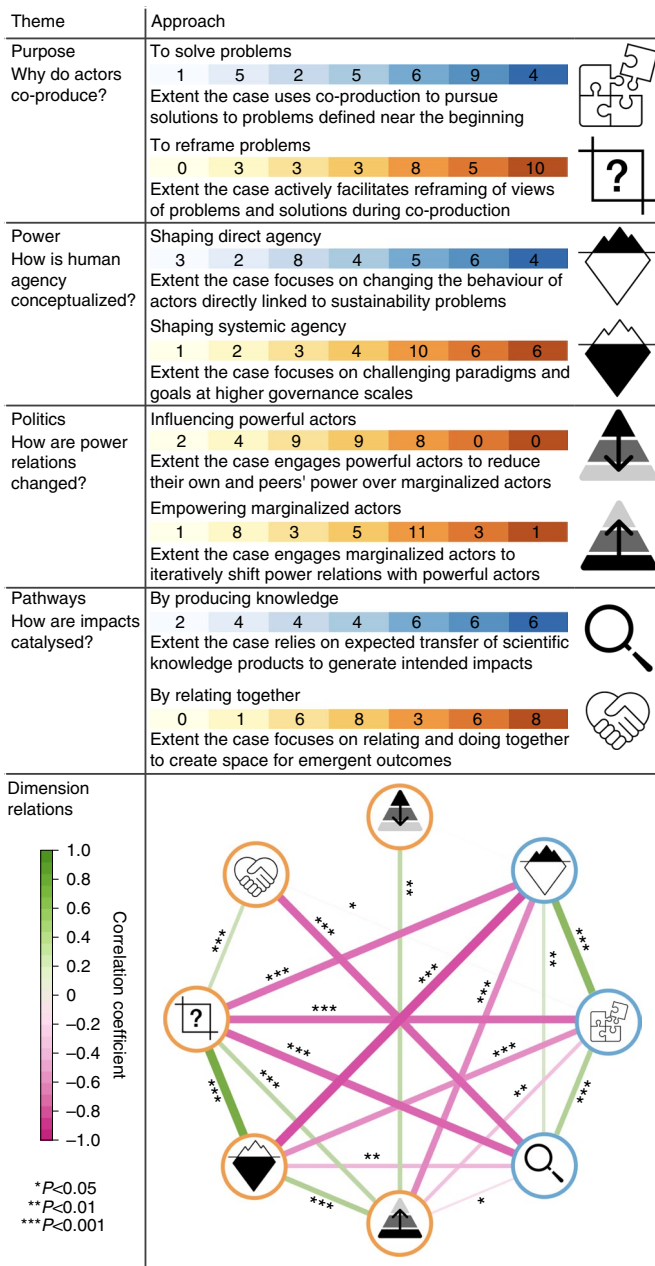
| Theme | Approach |
|---|---|
| Purpose<br>Why do actors co-produce? | To solve problems<br>1 5 2 5 6 9 4<br>Extent the case uses co-production to pursue solutions to problems defined near the beginning<br>To reframe problems<br>0 3 3 3 8 5 10<br>Extent the case actively facilitates reframing of views of problems and solutions during co-production |
| Power<br>How is human agency conceptualized? | Shaping direct agency<br>3 2 8 4 5 6 4<br>Extent the case focuses on changing the behaviour of actors directly linked to sustainability problems<br>Shaping systemic agency<br>1 2 3 4 10 6 6<br>Extent the case focuses on challenging paradigms and goals at higher governance scales |
| Politics<br>How are power relations changed? | Influencing powerful actors<br>2 4 9 9 8 0 0<br>Extent the case engages powerful actors to reduce their own and peers' power over marginalized actors<br>Empowering marginalized actors<br>1 8 3 5 11 3 1<br>Extent the case engages marginalized actors to iteratively shift power relations with powerful actors |
| Pathways<br>How are impacts catalysed? | By producing knowledge<br>2 4 4 4 6 6 6<br>Extent the case relies on expected transfer of scientific knowledge products to generate intended impacts<br>By relating together<br>0 1 6 8 3 6 8<br>Extent the case focuses on relating and doing together to create space for emergent outcomes |
| Dimension relations | |

?

Correlation coefficient
1.0
0.8
0.6
0.4
0.2
0
−0.2
−0.4
−0.6
−0.8
−1.0

*$P$<0.05
**$P$<0.01
***$P$<0.001

** * *** *** *** *** ** *** *** *** *** *** ** *** *** ** *** ** *** *